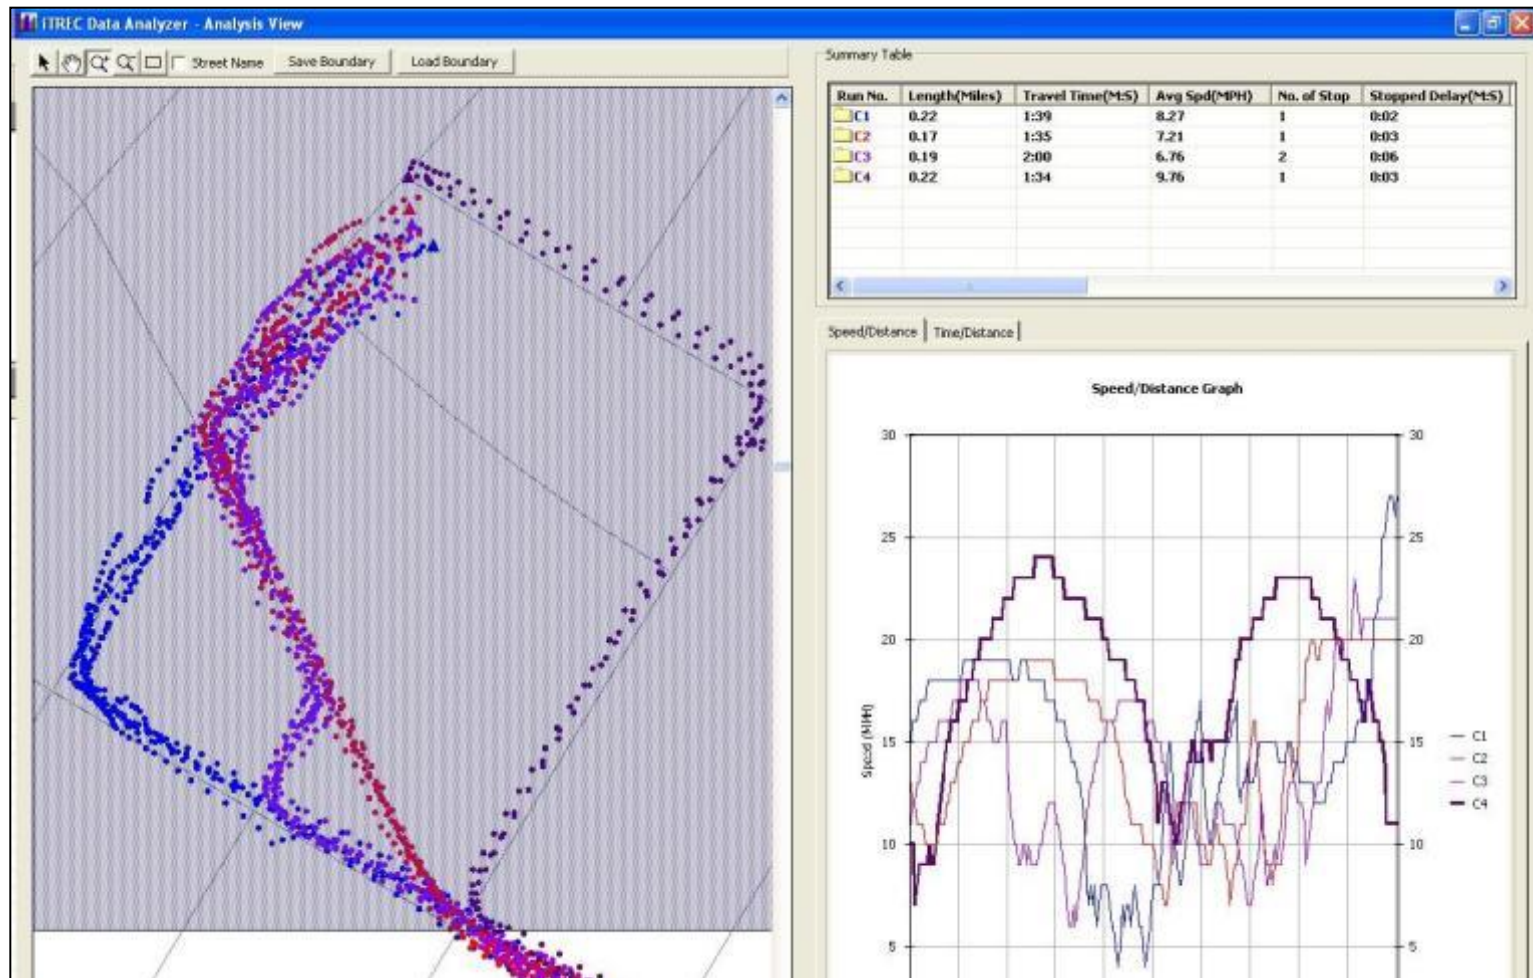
ITREC Data Analyzer - Analysis View

Street Name
Save Boundary
Load Boundary

Summary Table

| Run No. | Length(Miles) | Travel Time(M:S) | Avg Spd(MPH) | No. of Stop | Stopped Delay(M:S) |
|---|---|---|---|---|---|
| C1 | 0.22 | 1:39 | 8.27 | 1 | 0:02 |
| C2 | 0.17 | 1:35 | 7.21 | 1 | 0:03 |
| C3 | 0.19 | 2:00 | 6.76 | 2 | 0:06 |
| C4 | 0.22 | 1:34 | 9.76 | 1 | 0:03 |

Speed/Distance
Time/Distance

Speed/Distance Graph

30
25
20
15
10
5

Speed (MPH)

30
25
20
15
10
5

C1
C2
C3
C4